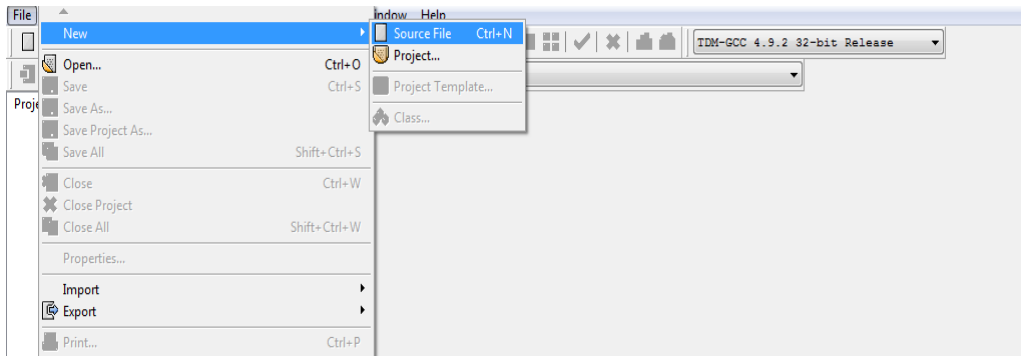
File
indow Help
New
Source File Ctrl+N
Project...
Project Template...
Class...
TDM-GCC 4.9.2 32-bit Release
Proje
Open... Ctrl+O
Save Ctrl+S
Save As...
Save Project As...
Save All Shift+Ctrl+S
Close Ctrl+W
Close Project
Close All Shift+Ctrl+W
Properties...
Import
Export
Print... Ctrl+P